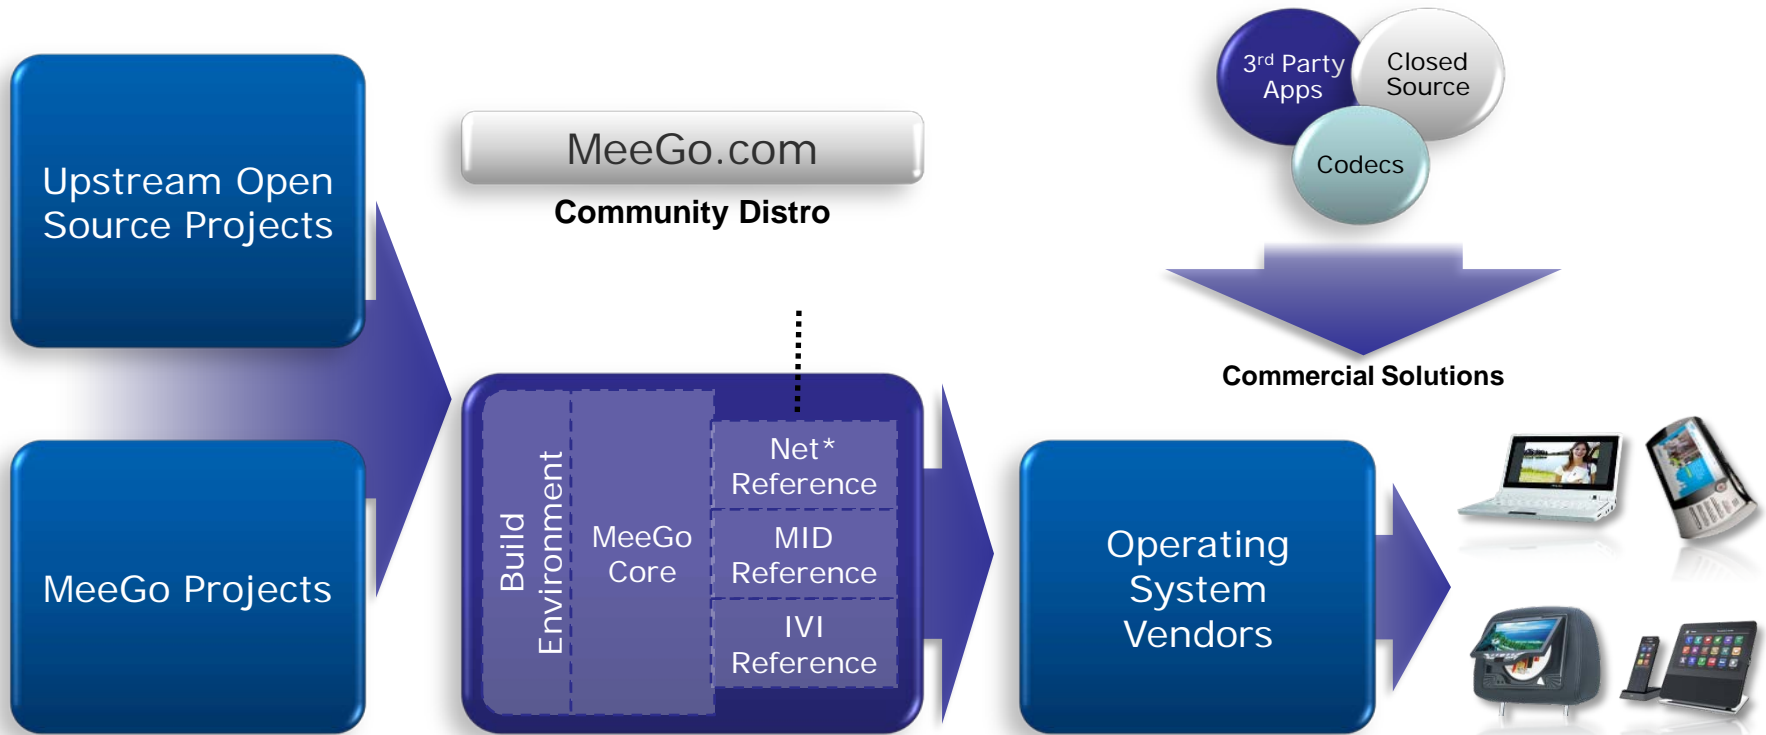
Upstream Open Source Projects

MeeGo Projects

MeeGo.com

Community Distro

3$^{rd}$ Party Apps

Closed Source

Codecs

Commercial Solutions

Build Environment

MeeGo Core

Net* Reference

MID Reference

IVI Reference

Operating System Vendors